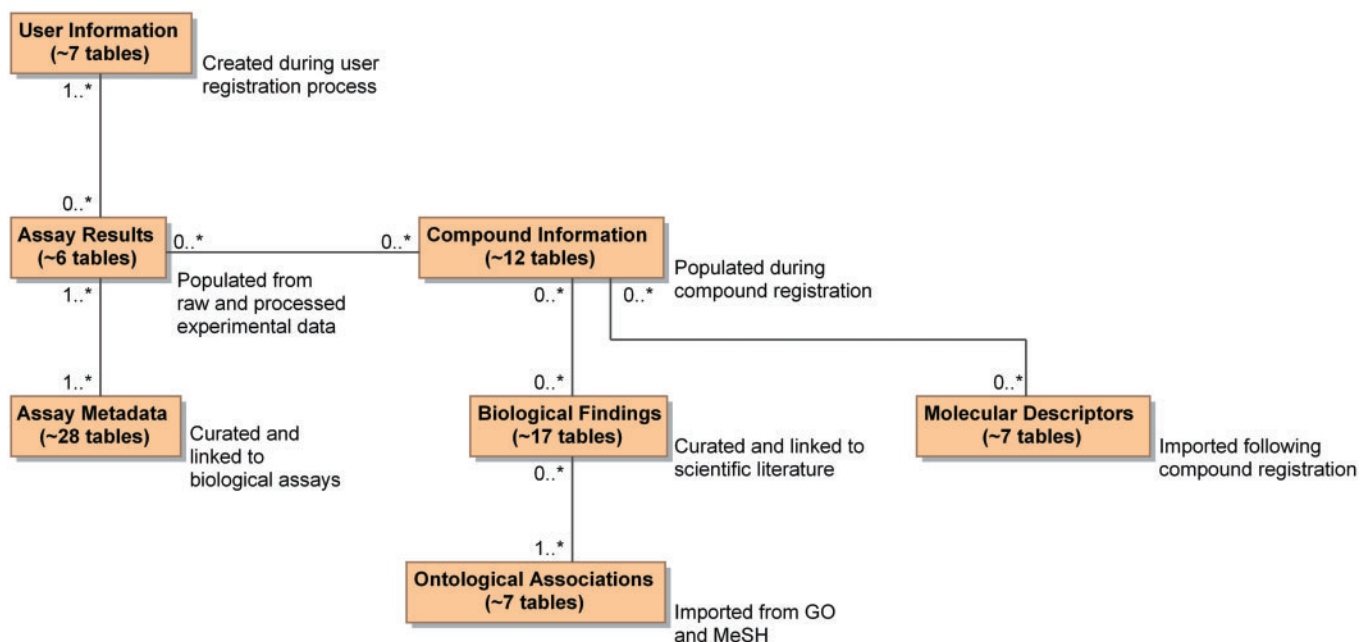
User Information
(~7 tables)

Created during user registration process

1..*

0..*

Assay Results
(~6 tables)

0..*

0..*

Compound Information
(~12 tables)

Populated from raw and processed experimental data

Populated during compound registration

1..*

0..*

0..*

1..*

Assay Metadata
(~28 tables)

Curated and linked to biological assays

0..*

Biological Findings
(~17 tables)

Curated and linked to scientific literature

0..*

Molecular Descriptors
(~7 tables)

Imported following compound registration

0..*

1..*

Ontological Associations
(~7 tables)

Imported from GO and MeSH